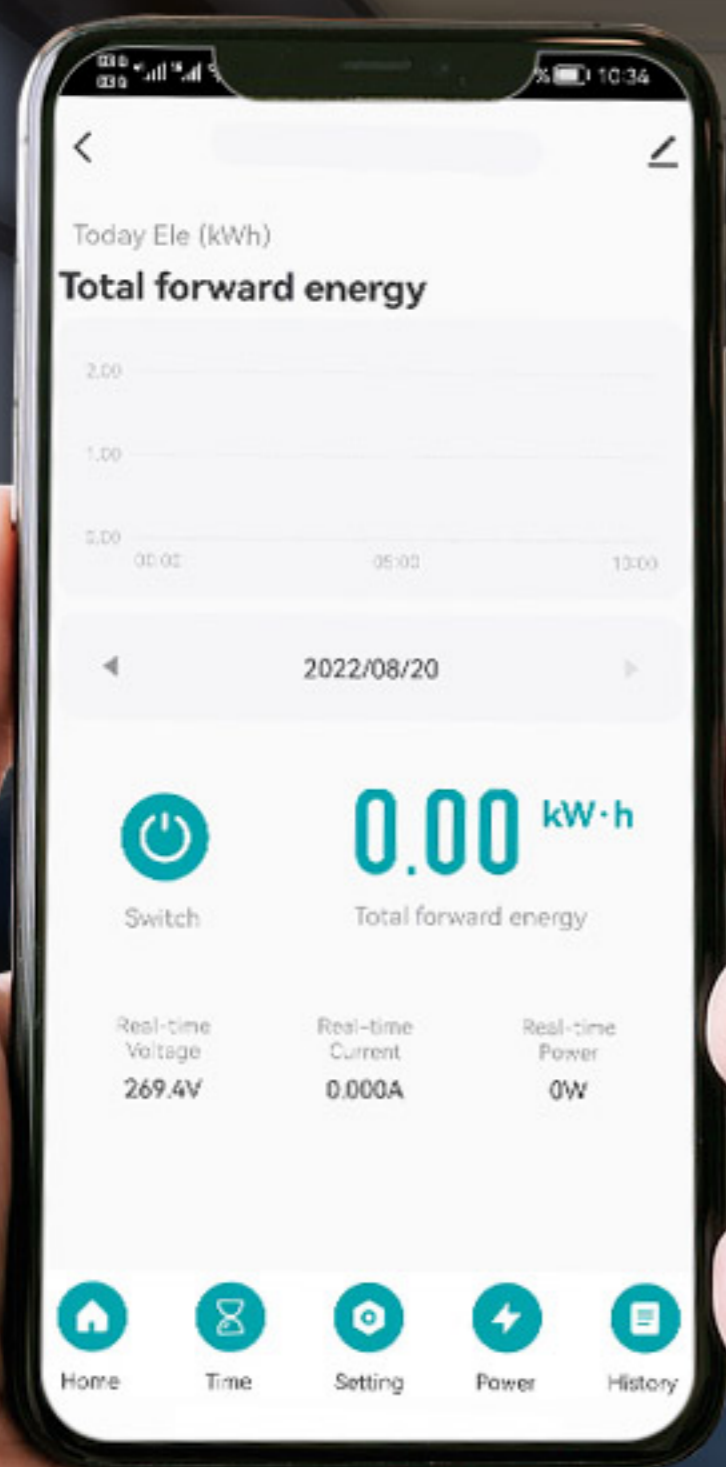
10:34

<

Today Ele (kWh)

Total forward energy

2.00
1.00
0.00
00:00 05:00 10:00

2022/08/20

0.00 kW·h

Switch

Total forward energy

Real-time Voltage
269.4V

Real-time Current
0.000A

Real-time Power
0W

Home Time Setting Power History